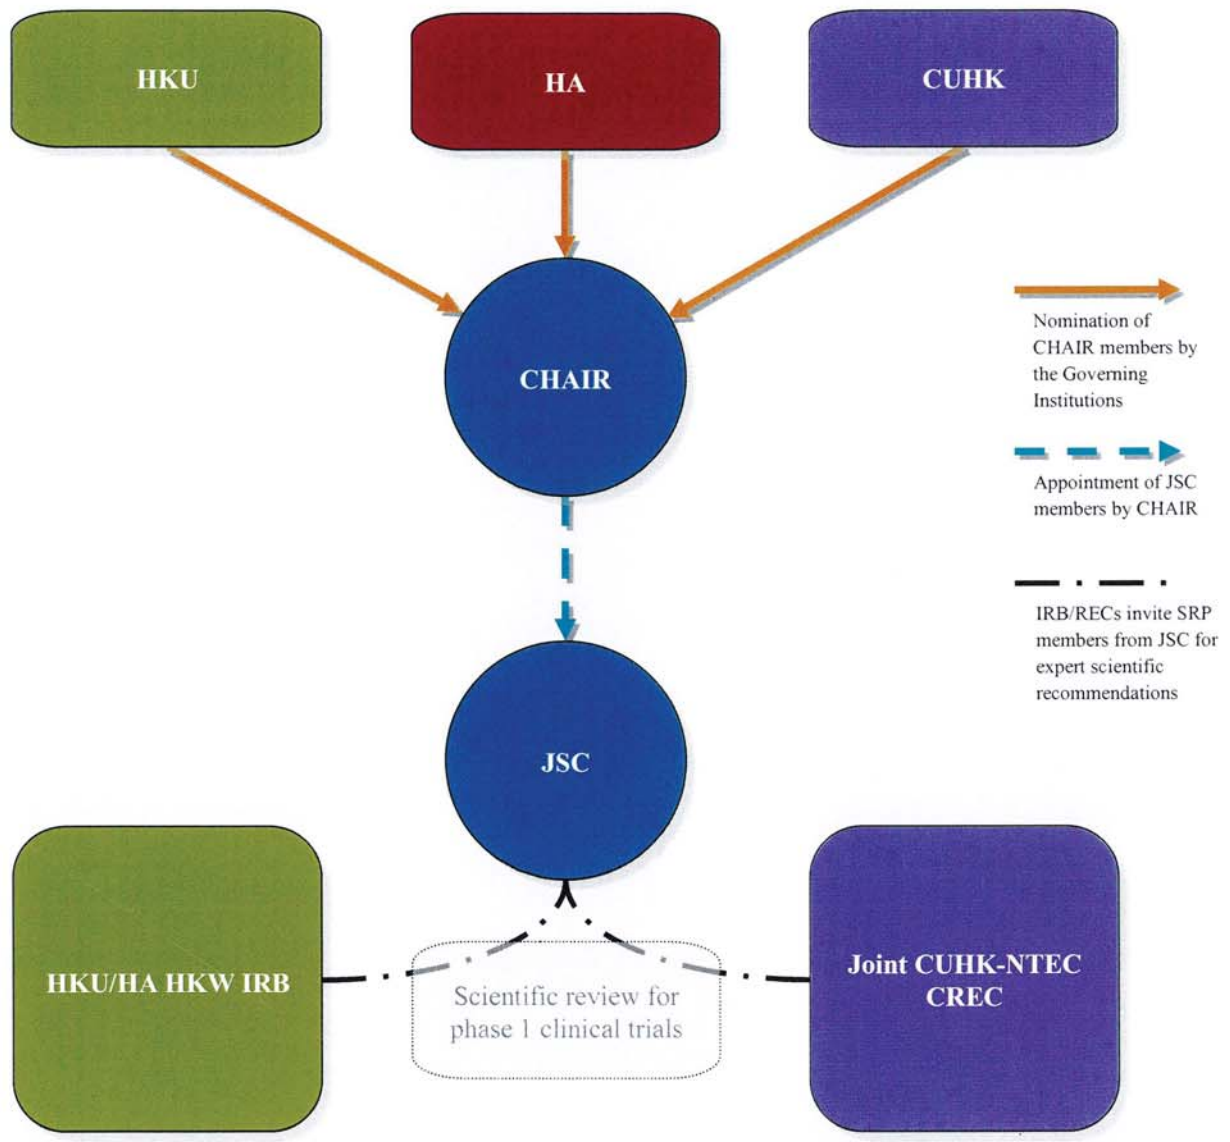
HKU

HA

CUHK

CHAIR

Nomination of CHAIR members by the Governing Institutions

Appointment of JSC members by CHAIR

IRB/RECs invite SRP members from JSC for expert scientific recommendations

JSC

HKU/HA HKW IRB

Scientific review for phase 1 clinical trials

Joint CUHK-NTEC CREC